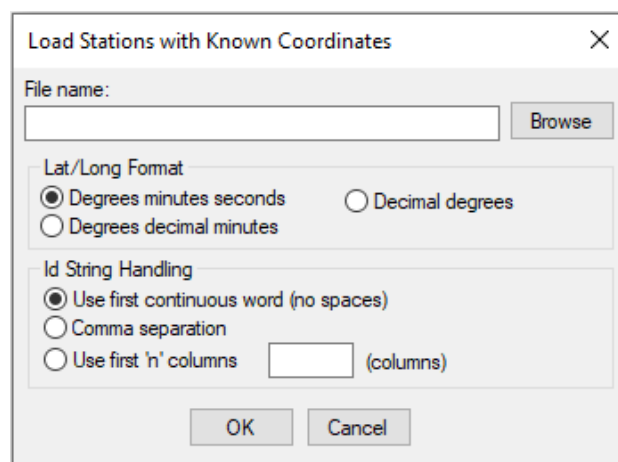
Load Stations with Known Coordinates

×

File name:

Browse

Lat/Long Format

Degrees minutes seconds

Degrees decimal minutes

Decimal degrees

Id String Handling

Use first continuous word (no spaces)

Comma separation

Use first 'n' columns

(columns)

OK

Cancel